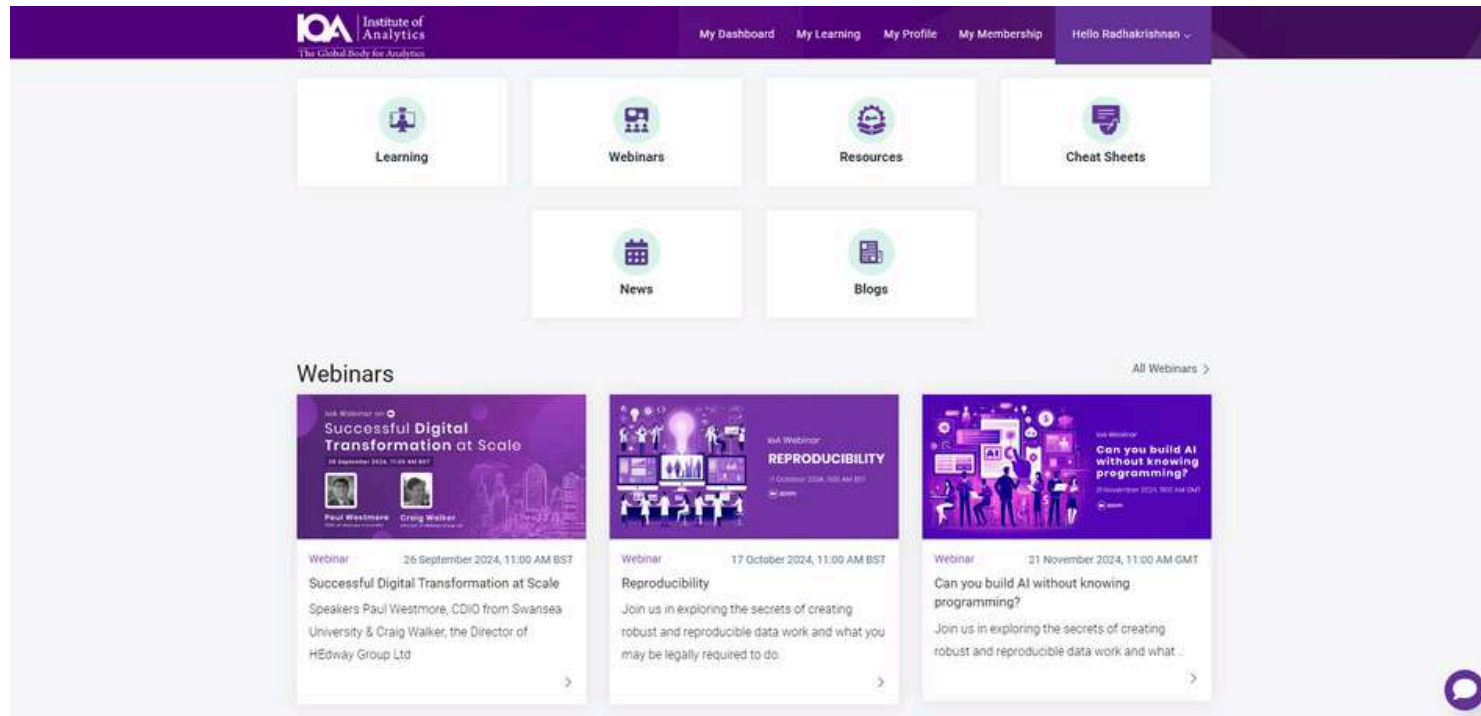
IOA Institute of Analytics
The Global Body for Analytics

My Dashboard My Learning My Profile My Membership Hello Radhakrishnan

Learning

Webinars

Resources

Cheat Sheets

News

Blogs

Webinars

All Webinars >

IoA Webinar on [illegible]
Successful Digital Transformation at Scale
26 September 2024, 11:00 AM BST
Paul Westmore Craig Walker

Webinar 26 September 2024, 11:00 AM BST
Successful Digital Transformation at Scale
Speakers Paul Westmore, CDIO from Swansea University & Craig Walker, the Director of HEdway Group Ltd

IoA Webinar
REPRODUCIBILITY
17 October 2024, 11:00 AM BST

Webinar 17 October 2024, 11:00 AM BST
Reproducibility
Join us in exploring the secrets of creating robust and reproducible data work and what you may be legally required to do.

IoA Webinar
Can you build AI without knowing programming?
21 November 2024, 11:00 AM GMT

Webinar 21 November 2024, 11:00 AM GMT
Can you build AI without knowing programming?
Join us in exploring the secrets of creating robust and reproducible data work and what ...